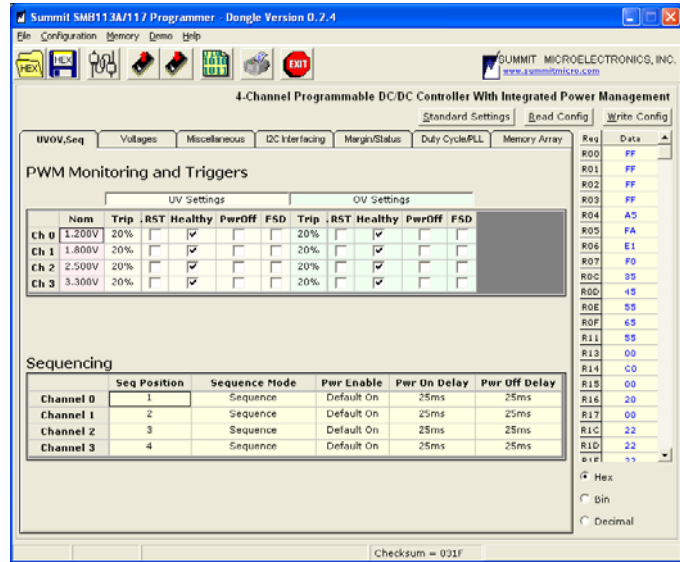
Summit SMB113A/117 Programmer - Dongle Version 0.2.4

File Configuration Memory Demo Help

HEX HEX EXIT

SUMMIT MICROELECTRONICS, INC.
www.summitmicro.com

4-Channel Programmable DC/DC Controller With Integrated Power Management

Standard Settings Read Config Write Config

UVOV,Seq | Voltages | Miscellaneous | I2C Interfacing | Margin/Status | Duty Cycle/PLL | Memory Array

PWM Monitoring and Triggers

UV Settings | OV Settings

| | Nom | Trip | RST | Healthy | PwrOff | FSD | Trip | RST | Healthy | PwrOff | FSD |
|---|---|---|---|---|---|---|---|---|---|---|---|
| Ch 0 | 1.200V | 20% | | ☑ | | | 20% | | ☑ | | |
| Ch 1 | 1.800V | 20% | | ☑ | | | 20% | | ☑ | | |
| Ch 2 | 2.500V | 20% | | ☑ | | | 20% | | ☑ | | |
| Ch 3 | 3.300V | 20% | | ☑ | | | 20% | | ☑ | | |

Sequencing

| | Seq Position | Sequence Mode | Pwr Enable | Pwr On Delay | Pwr Off Delay |
|---|---|---|---|---|---|
| Channel 0 | 1 | Sequence | Default On | 25ms | 25ms |
| Channel 1 | 2 | Sequence | Default On | 25ms | 25ms |
| Channel 2 | 3 | Sequence | Default On | 25ms | 25ms |
| Channel 3 | 4 | Sequence | Default On | 25ms | 25ms |

| Reg | Data |
|---|---|
| R00 | FF |
| R01 | FF |
| R02 | FF |
| R03 | FF |
| R04 | A5 |
| R05 | FA |
| R06 | E1 |
| R07 | F0 |
| R0C | 35 |
| R0D | 45 |
| R0E | 55 |
| R0F | 65 |
| R11 | 55 |
| R13 | 00 |
| R14 | C0 |
| R15 | 00 |
| R16 | 20 |
| R17 | 00 |
| R1C | 22 |
| R1D | 22 |

Hex
Bin
Decimal

Checksum = 031F